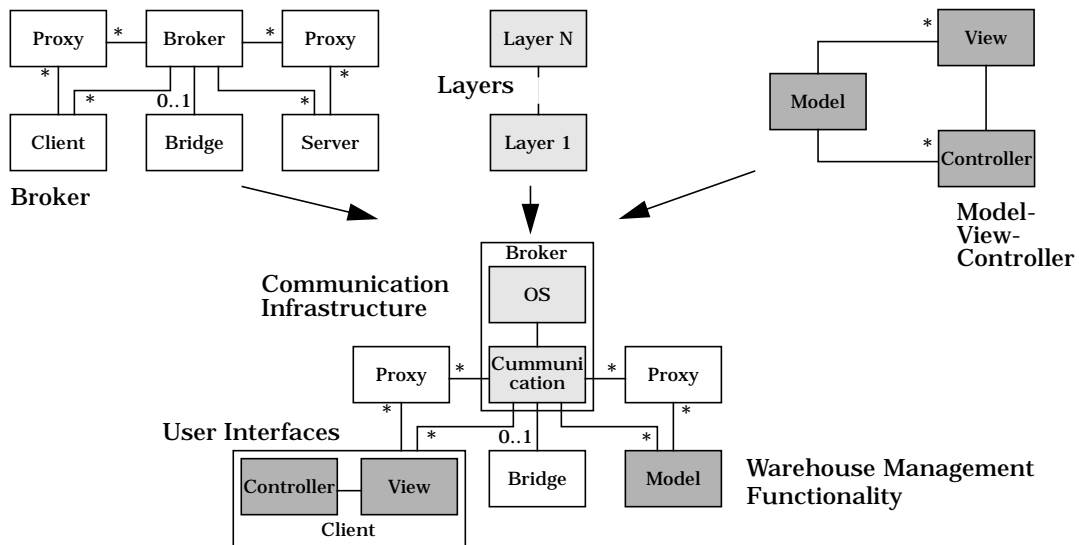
Proxy * Broker * Proxy
* * 0..1 * *
Client Bridge Server

Broker

Layer N

Layers

Layer 1

* View

Model

* Controller

Model-View-Controller

Broker

Communication Infrastructure

OS

Proxy * Cummunication * Proxy

* *

User Interfaces * 0..1 *

Controller View

Client

Bridge

Model

Warehouse Management Functionality